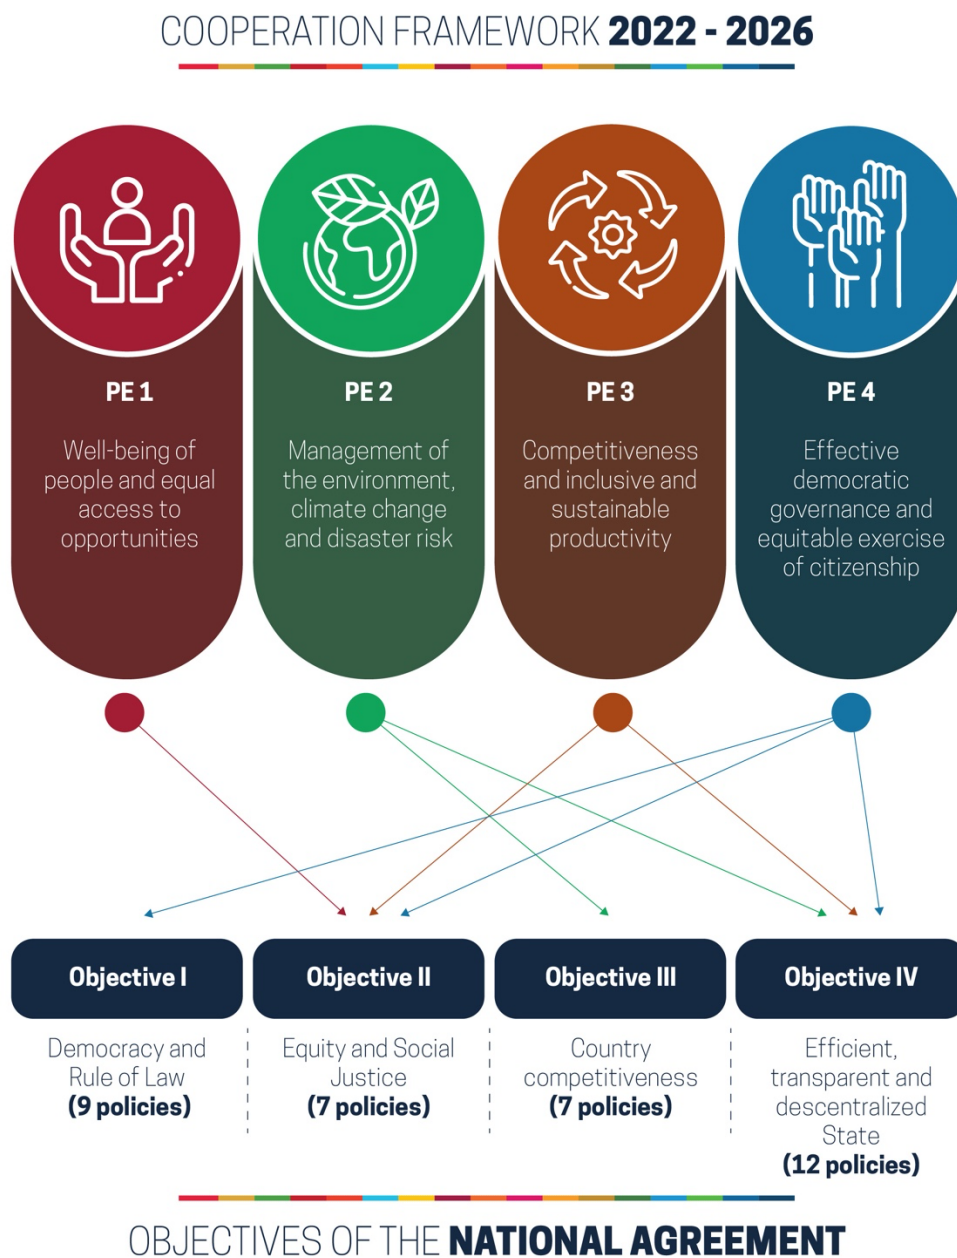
COOPERATION FRAMEWORK **2022 - 2026**

PE 1

Well-being of people and equal access to opportunities

PE 2

Management of the environment, climate change and disaster risk

PE 3

Competitiveness and inclusive and sustainable productivity

PE 4

Effective democratic governance and equitable exercise of citizenship

Objective I

Democracy and Rule of Law **(9 policies)**

Objective II

Equity and Social Justice **(7 policies)**

Objective III

Country competitiveness **(7 policies)**

Objective IV

Efficient, transparent and descentralized State **(12 policies)**

OBJECTIVES OF THE **NATIONAL AGREEMENT**